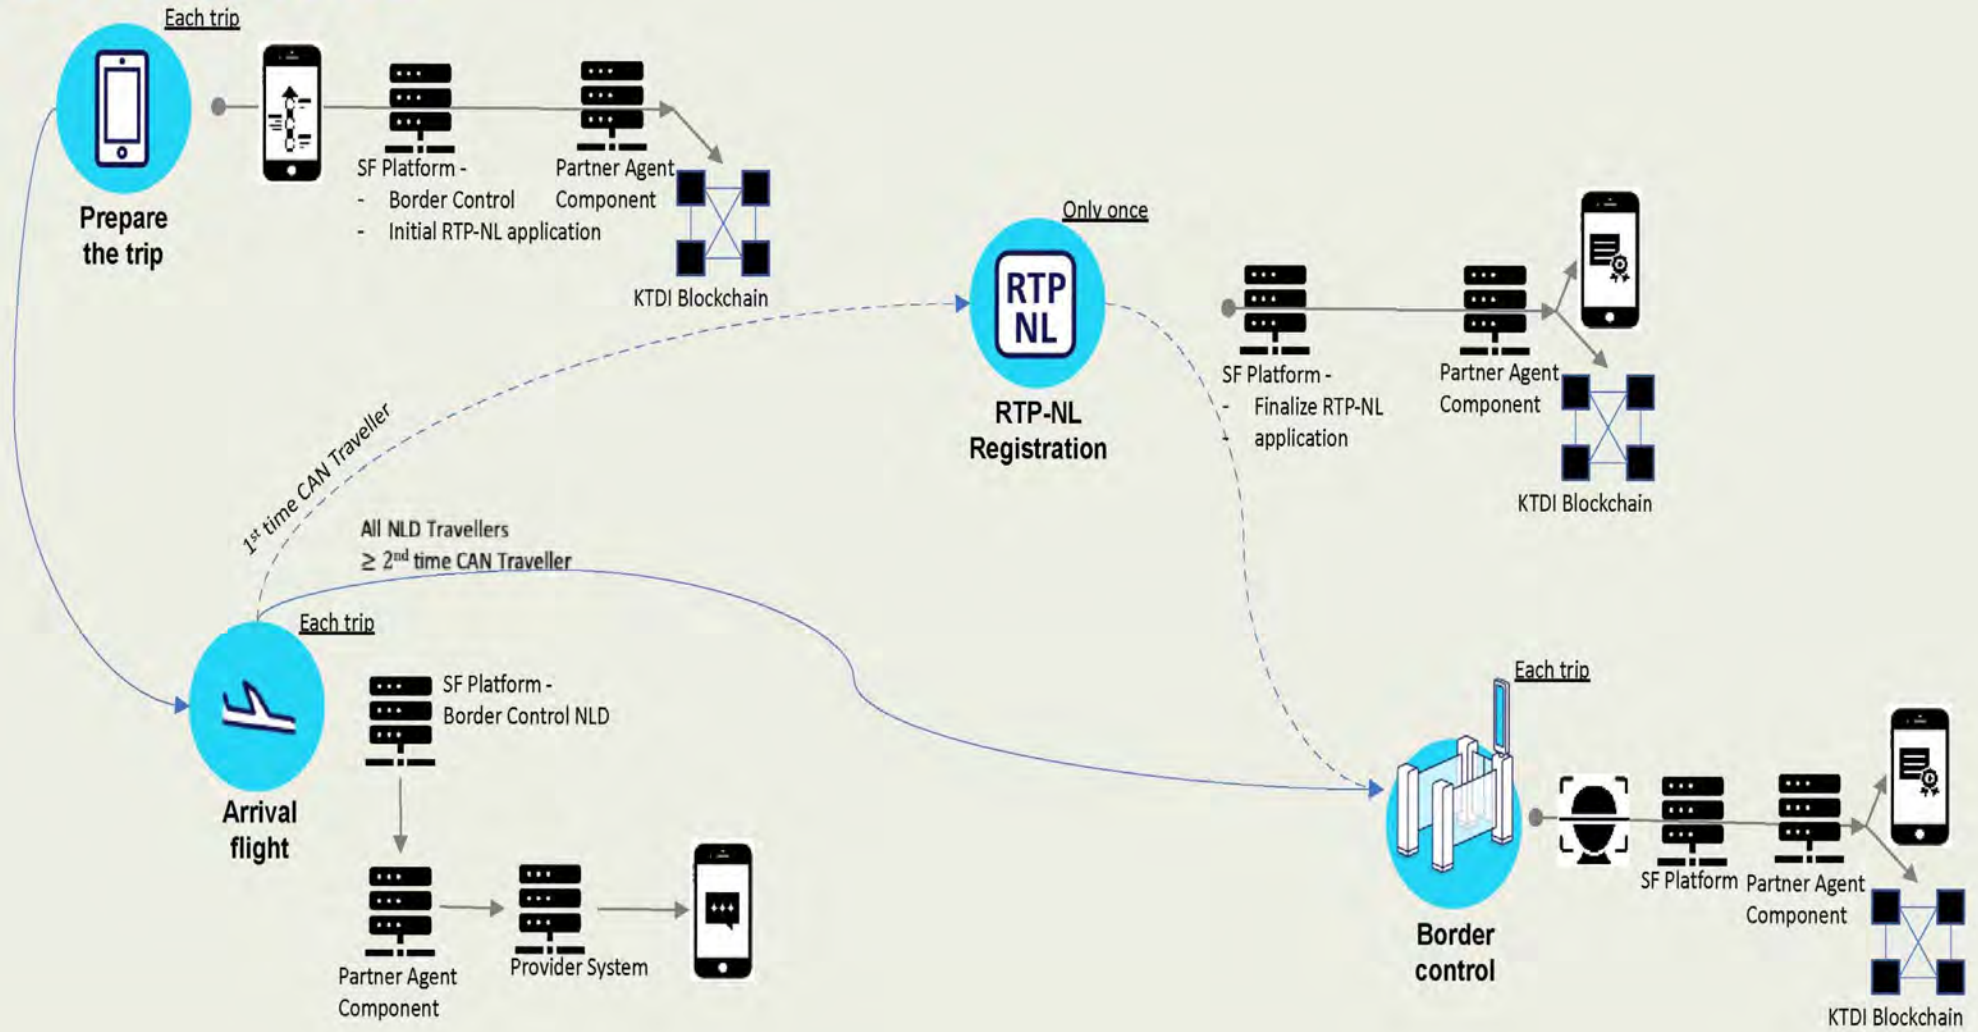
Each trip

Prepare the trip

SF Platform -
- Border Control
- Initial RTP-NL application

Partner Agent Component

KTDI Blockchain

Only once

RTP NL

RTP-NL Registration

SF Platform -
- Finalize RTP-NL
- application

Partner Agent Component

KTDI Blockchain

$1^{st}$ time CAN Traveller

All NLD Travellers
$\geq 2^{nd}$ time CAN Traveller

Each trip

Arrival flight

SF Platform -
Border Control NLD

Partner Agent Component

Provider System

Each trip

Border control

SF Platform

Partner Agent Component

KTDI Blockchain